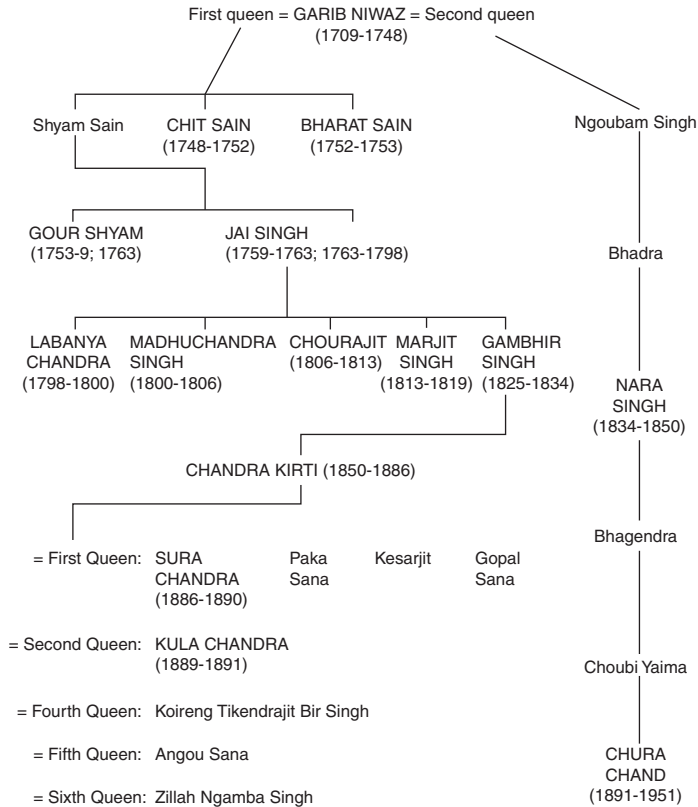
First queen = GARIB NIWAZ = Second queen
(1709-1748)

Shyam Sain

CHIT SAIN
(1748-1752)

BHARAT SAIN
(1752-1753)

Ngoubam Singh

GOUR SHYAM
(1753-9; 1763)

JAI SINGH
(1759-1763; 1763-1798)

Bhadra

LABANYA CHANDRA
(1798-1800)

MADHUCHANDRA SINGH
(1800-1806)

CHOURAJIT
(1806-1813)

MARJIT SINGH
(1813-1819)

GAMBHIR SINGH
(1825-1834)

NARA SINGH
(1834-1850)

CHANDRA KIRTI (1850-1886)

Bhagendra

= First Queen: SURA CHANDRA (1886-1890) Paka Sana Kesarjit Gopal Sana

= Second Queen: KULA CHANDRA (1889-1891)

Choubi Yaima

= Fourth Queen: Koireng Tikendrajit Bir Singh

= Fifth Queen: Angou Sana

CHURA CHAND
(1891-1951)

= Sixth Queen: Zillah Ngamba Singh